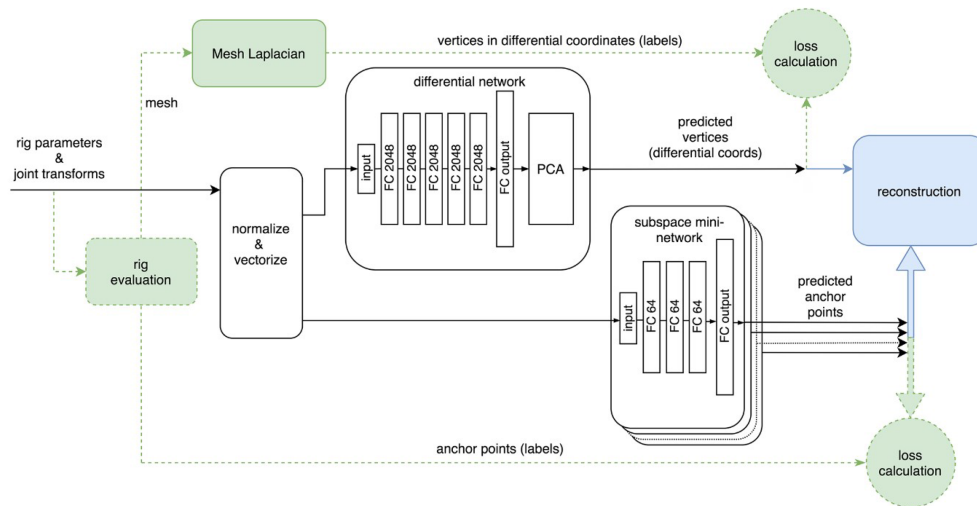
Mesh Laplacian

vertices in differential coordinates (labels)

loss calculation

mesh

differential network

rig parameters & joint transforms

input

FC 2048

FC 2048

FC 2048

FC 2048

FC 2048

FC output

PCA

predicted vertices (differential coords)

reconstruction

normalize & vectorize

rig evaluation

subspace mini-network

input

FC 64

FC 64

FC 64

FC output

predicted anchor points

anchor points (labels)

loss calculation